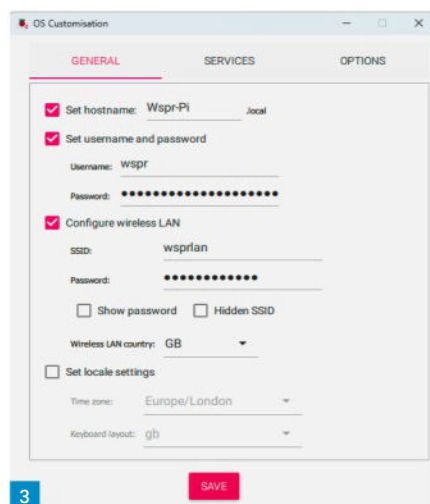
OS Customisation

GENERAL SERVICES OPTIONS

Set hostname: Wspr-Pi .local

Set username and password

Username: wspr

Password: ••••••••••••••••••••••

Configure wireless LAN

SSID: wsprlan

Password: •••••••••••••

Show password Hidden SSID

Wireless LAN country: GB

Set locale settings

Time zone: Europe/London

Keyboard layout: gb

SAVE

3